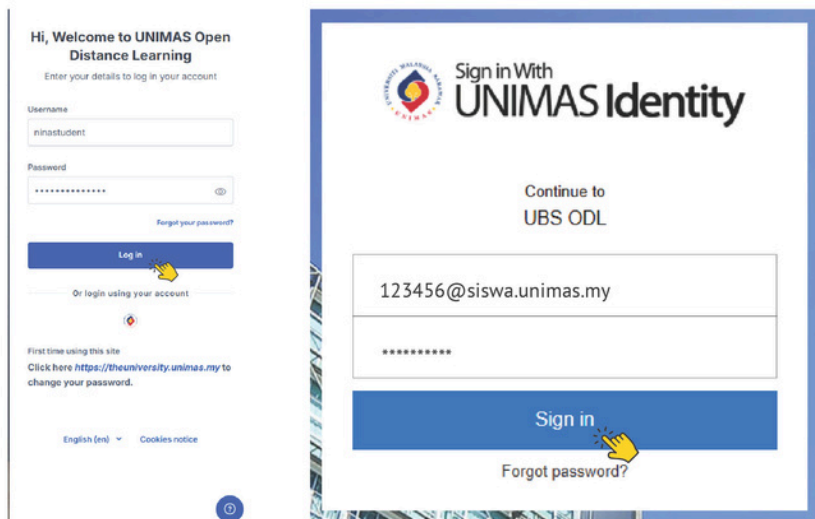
Hi, Welcome to UNIMAS Open Distance Learning

Enter your details to log in your account

Username

ninastudent

Password

••••••••••••••

Forgot your password?

Log in

Or login using your account

First time using this site

Click here https://theuniversity.unimas.my to change your password.

English (en)

Cookies notice

UNIVERSITI MALAYSIA SARAWAK UNIMAS

Sign in With

UNIMAS Identity

Continue to

UBS ODL

123456@siswa.unimas.my

••••••••••

Sign in

Forgot password?